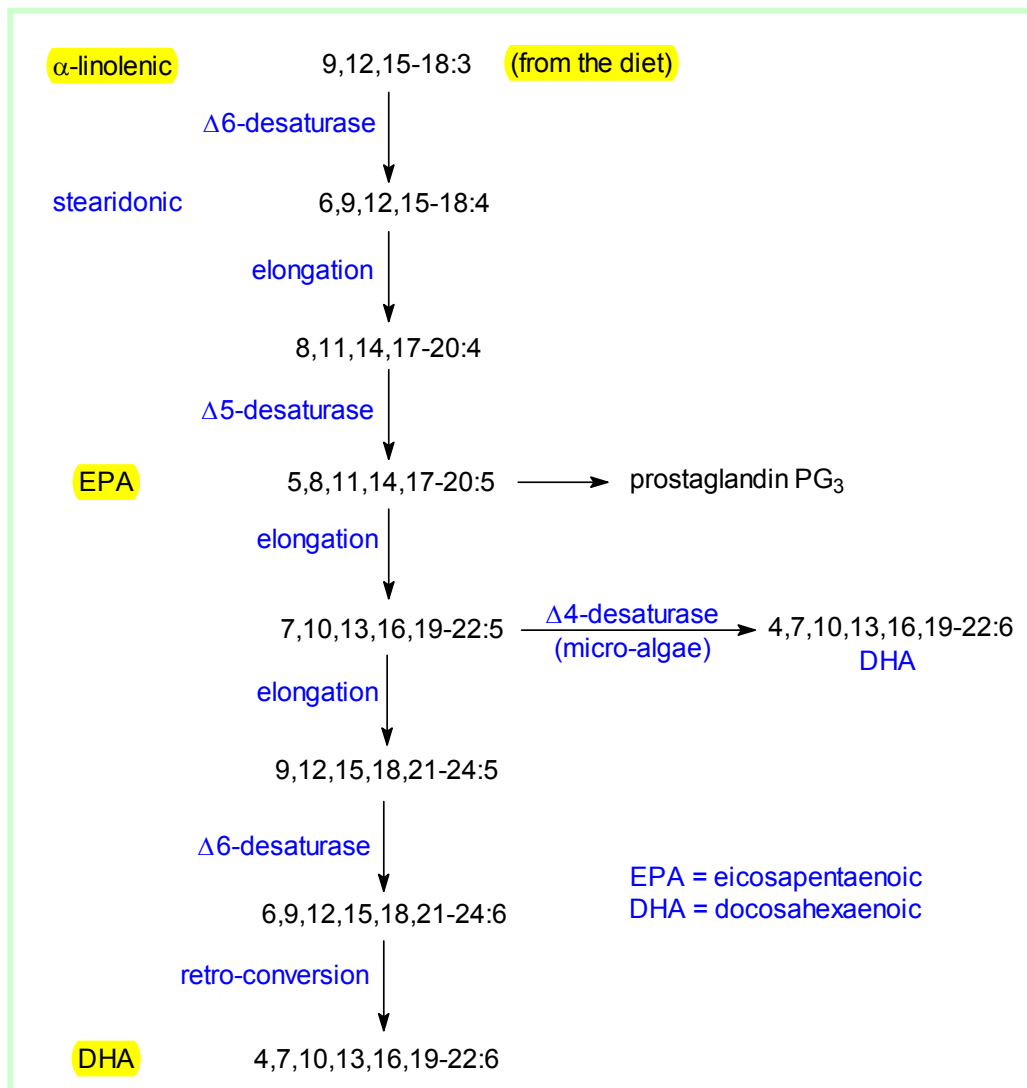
$\alpha$-linolenic 9,12,15-18:3 (from the diet)

$\Delta$6-desaturase

stearidonic 6,9,12,15-18:4

elongation

8,11,14,17-20:4

$\Delta$5-desaturase

EPA 5,8,11,14,17-20:5 prostaglandin $PG_3$

elongation

7,10,13,16,19-22:5 $\Delta$4-desaturase (micro-algae) 4,7,10,13,16,19-22:6 DHA

elongation

9,12,15,18,21-24:5

$\Delta$6-desaturase

EPA = eicosapentaenoic
DHA = docosahexaenoic

6,9,12,15,18,21-24:6

retro-conversion

DHA 4,7,10,13,16,19-22:6